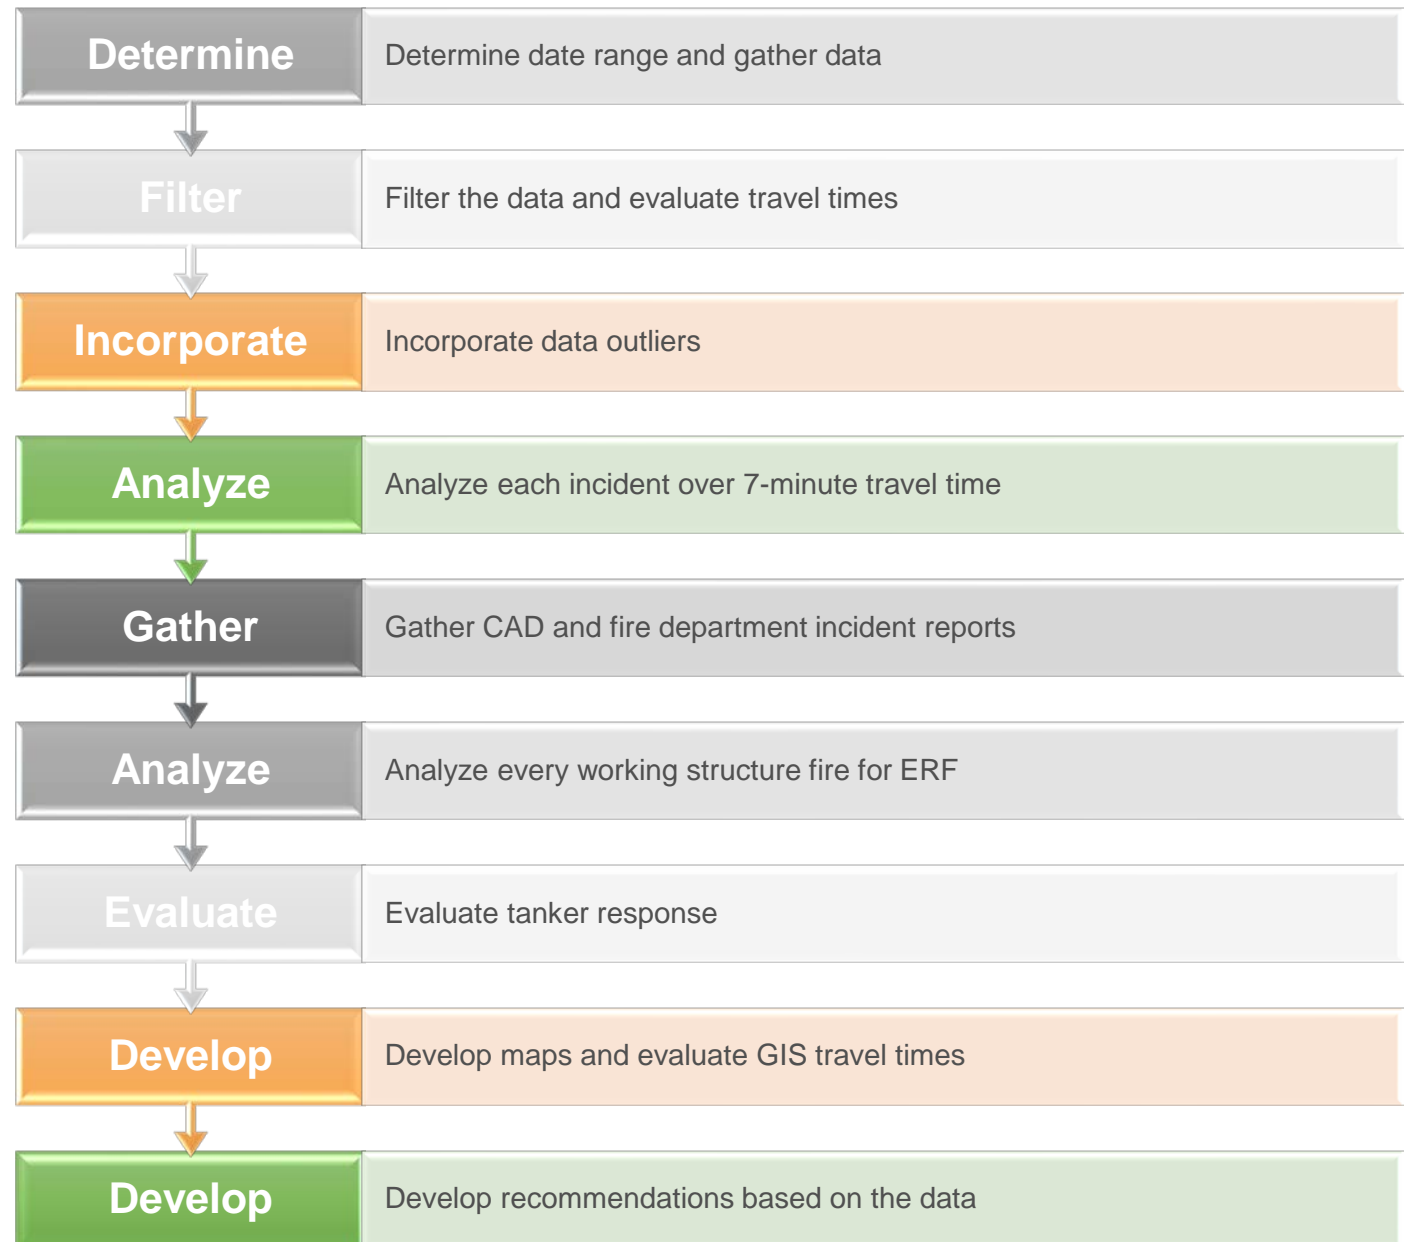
Determine
Determine date range and gather data

Filter
Filter the data and evaluate travel times

Incorporate
Incorporate data outliers

Analyze
Analyze each incident over 7-minute travel time

Gather
Gather CAD and fire department incident reports

Analyze
Analyze every working structure fire for ERF

Evaluate
Evaluate tanker response

Develop
Develop maps and evaluate GIS travel times

Develop
Develop recommendations based on the data